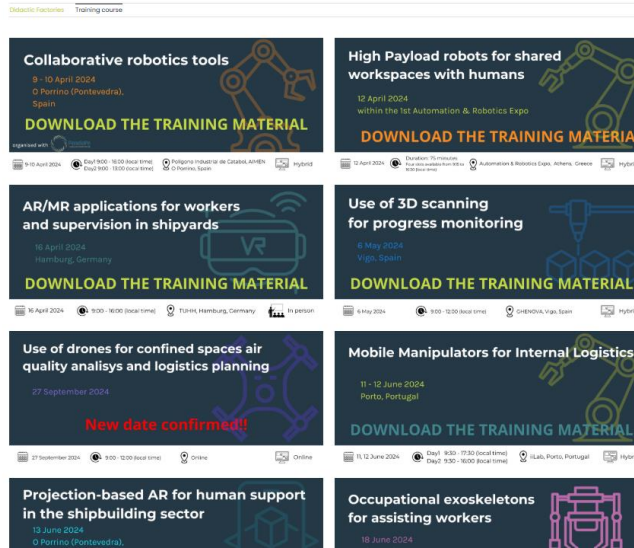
Didactic Factories Training course

Collaborative robotics tools
9 - 10 April 2024
O Porrino (Pontevedra), Spain
DOWNLOAD THE TRAINING MATERIAL
organised with
9-10 April 2024 Day1 9:00 - 16:00 (local time) Day2 9:00 - 13:00 (local time) Polígono Industrial de Cataboi, AIMEN O Porriño, Spain Hybrid

High Payload robots for shared workspaces with humans
12 April 2024
within the 1st Automation & Robotics Expo
DOWNLOAD THE TRAINING MATERIA
12 April 2024 Duration: 75 minutes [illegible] Automation & Robotics Expo, Athens, Greece Hybr

AR/MR applications for workers and supervision in shipyards
16 April 2024
Hamburg, Germany
DOWNLOAD THE TRAINING MATERIAL
16 April 2024 9:00 - 16:00 (local time) TUHH, Hamburg, Germany In person

Use of 3D scanning for progress monitoring
6 May 2024
Vigo, Spain
DOWNLOAD THE TRAINING MATERIAL
6 May 2024 9:00 - 12:00 (local time) GHENOVA, Vigo, Spain Hybr

Use of drones for confined spaces air quality analisys and logistics planning
27 September 2024
New date confirmed!!
27 September 2024 9:00 - 12:00 (local time) Online Online

Mobile Manipulators for Internal Logistics
11 - 12 June 2024
Porto, Portugal
DOWNLOAD THE TRAINING MATERIA
11, 12 June 2024 Day1 9:30 - 17:30 (local time) Day2 9:30 - 16:00 (local time) iiLab, Porto, Portugal Hybr

Projection-based AR for human support in the shipbuilding sector
13 June 2024
O Porrino (Pontevedra),

Occupational exoskeletons for assisting workers
18 June 2024